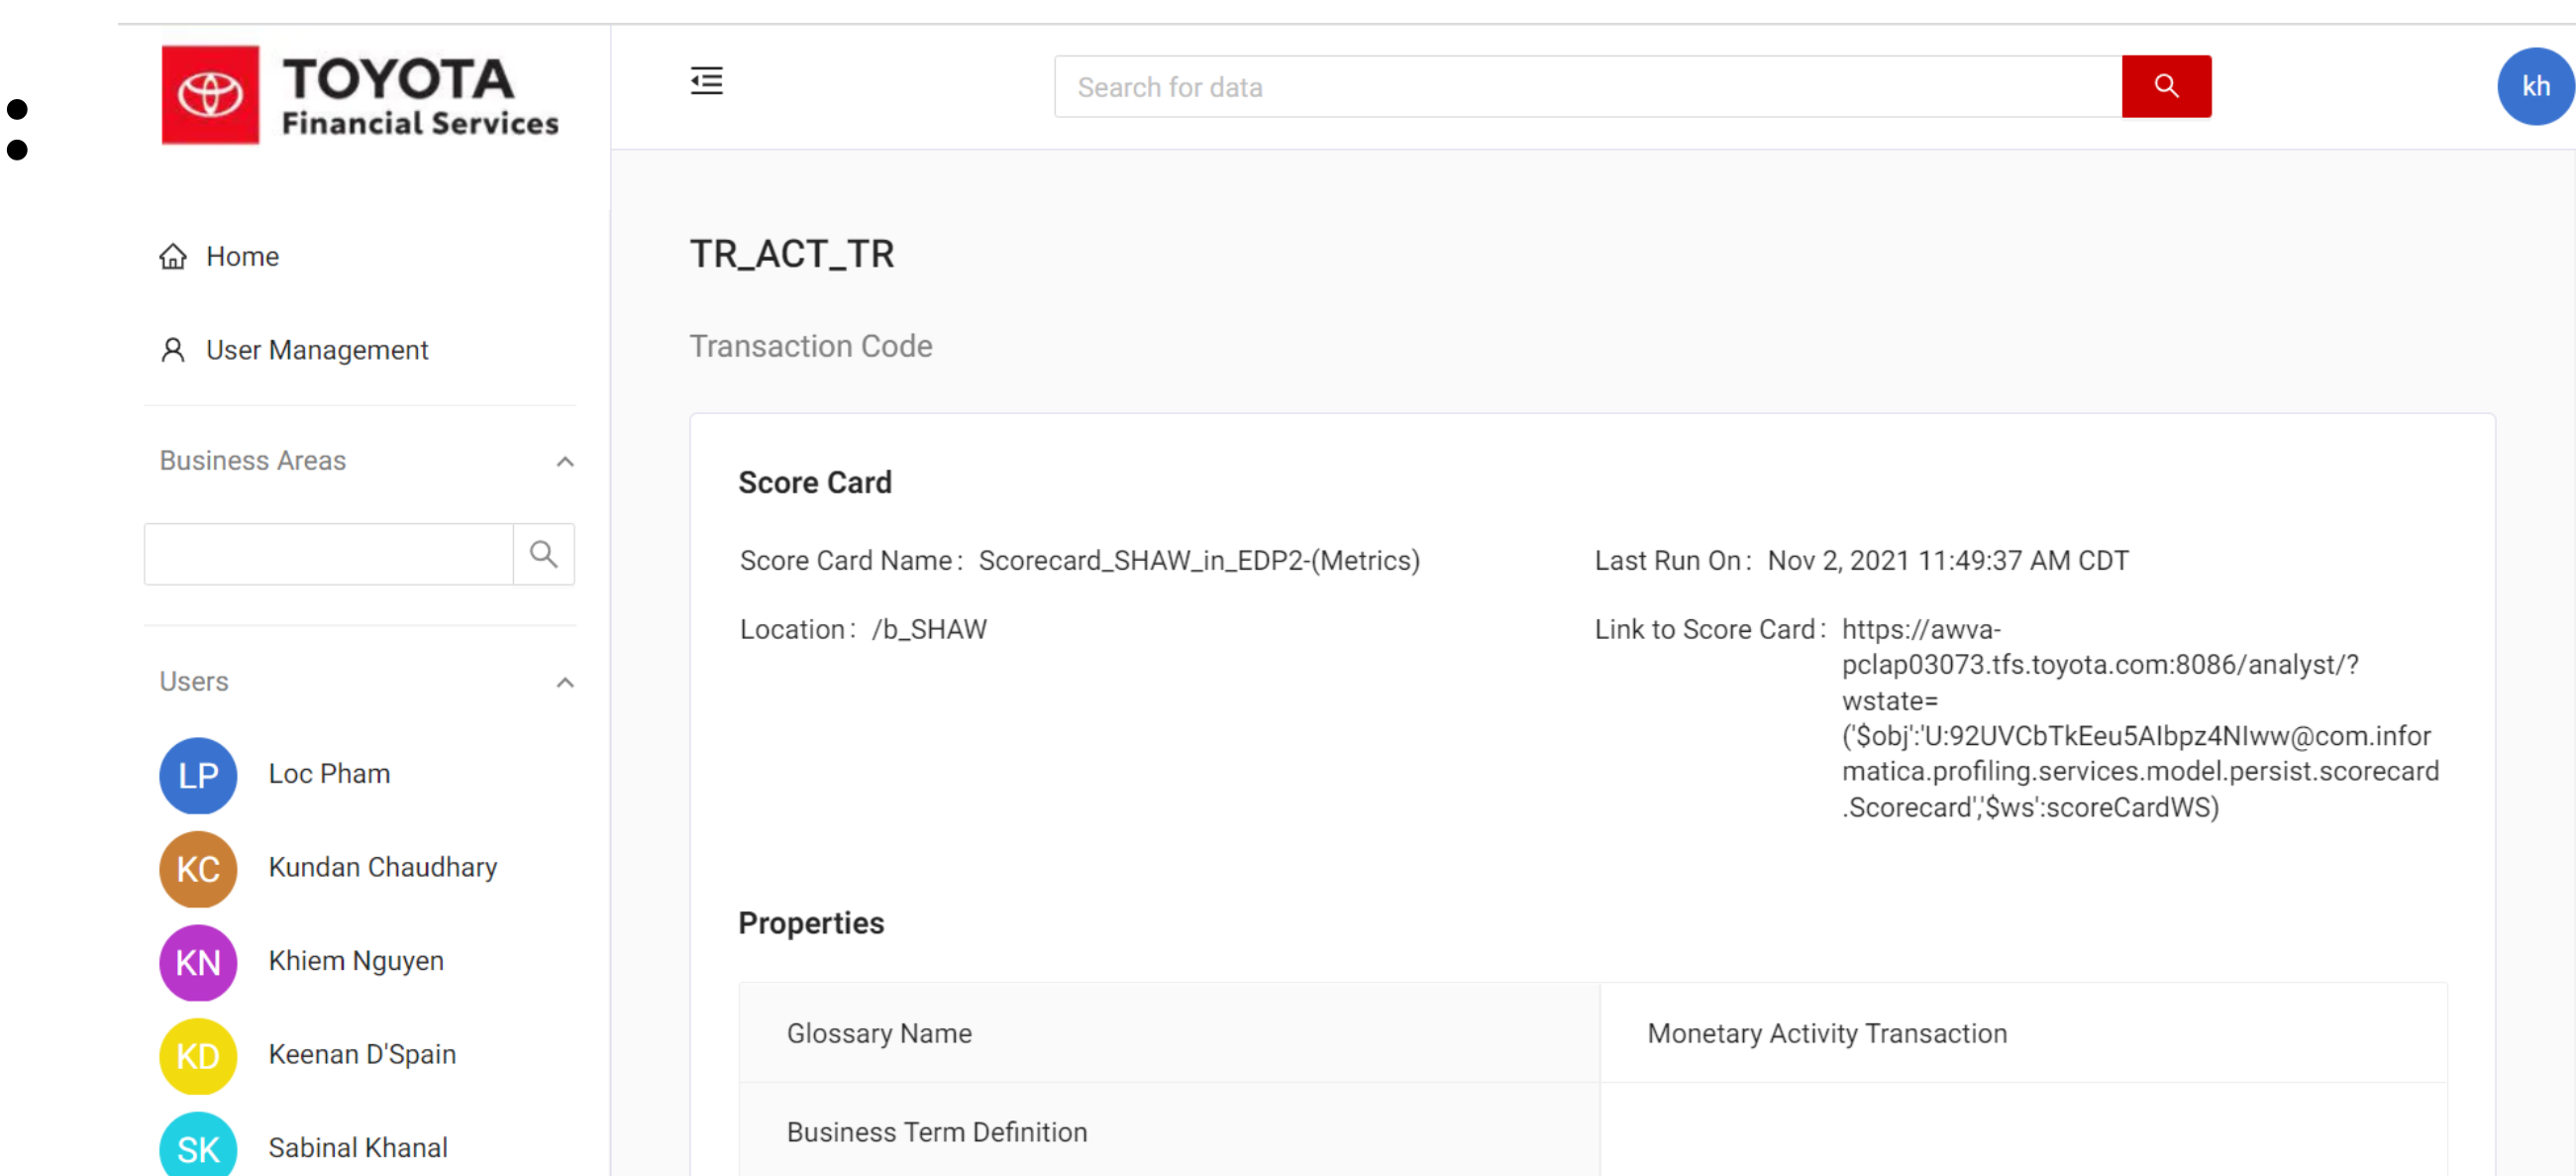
TOYOTA
Financial Services

Search for data

kh

Home

User Management

Business Areas

Users

LP Loc Pham

KC Kundan Chaudhary

KN Khiem Nguyen

KD Keenan D'Spain

SK Sabinal Khanal

TR_ACT_TR

Transaction Code

Score Card

Score Card Name: Scorecard_SHAW_in_EDP2-(Metrics)

Last Run On: Nov 2, 2021 11:49:37 AM CDT

Location: /b_SHAW

Link to Score Card: https://awva-pclap03073.tfs.toyota.com:8086/analyst/?wstate=('$obj':'U:92UVCbTkEeu5AIbpz4NIww@com.informatica.profiling.services.model.persist.scorecard.Scorecard','$ws':scoreCardWS)

Properties

| Glossary Name | Monetary Activity Transaction |
|---|---|
| Business Term Definition | |